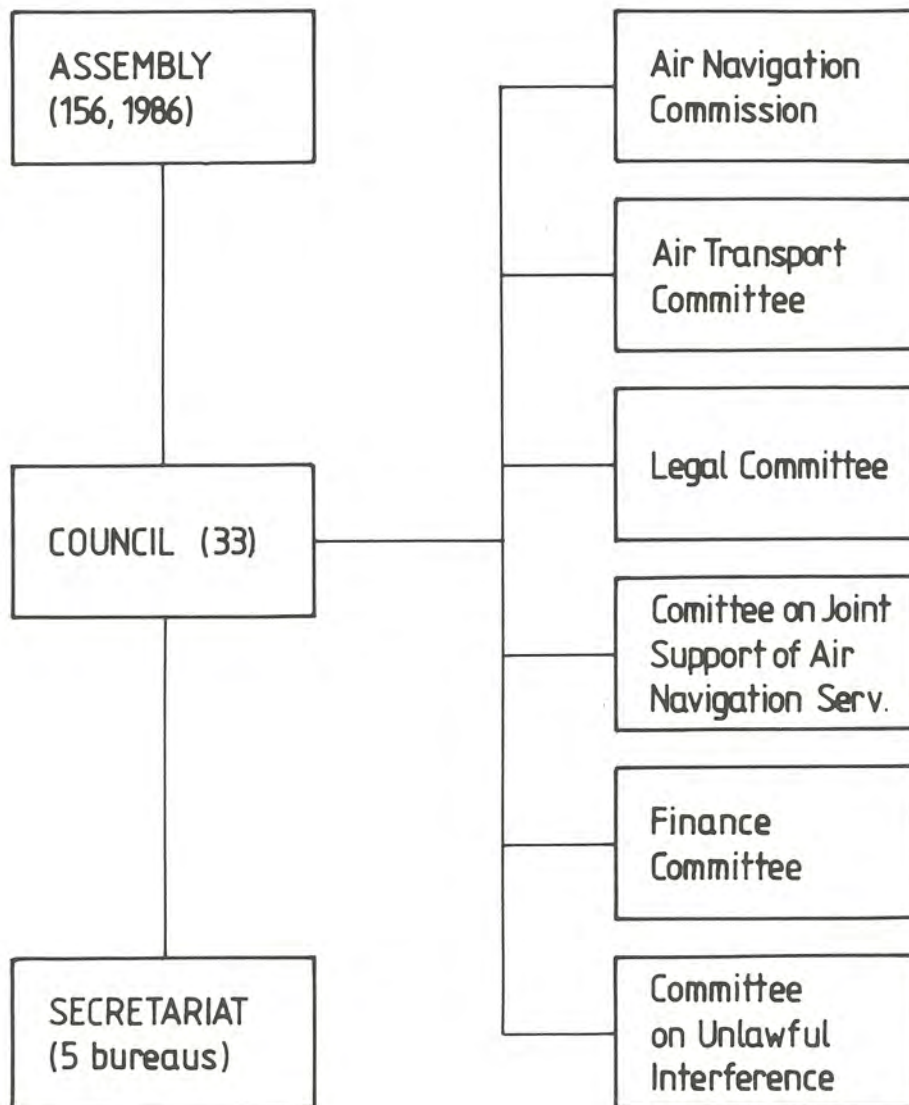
ASSEMBLY
(156, 1986)

COUNCIL (33)

SECRETARIAT
(5 bureaus)

Air Navigation
Commission

Air Transport
Committee

Legal Committee

Comittee on Joint
Support of Air
Navigation Serv.

Finance
Committee

Committee
on Unlawful
Interference